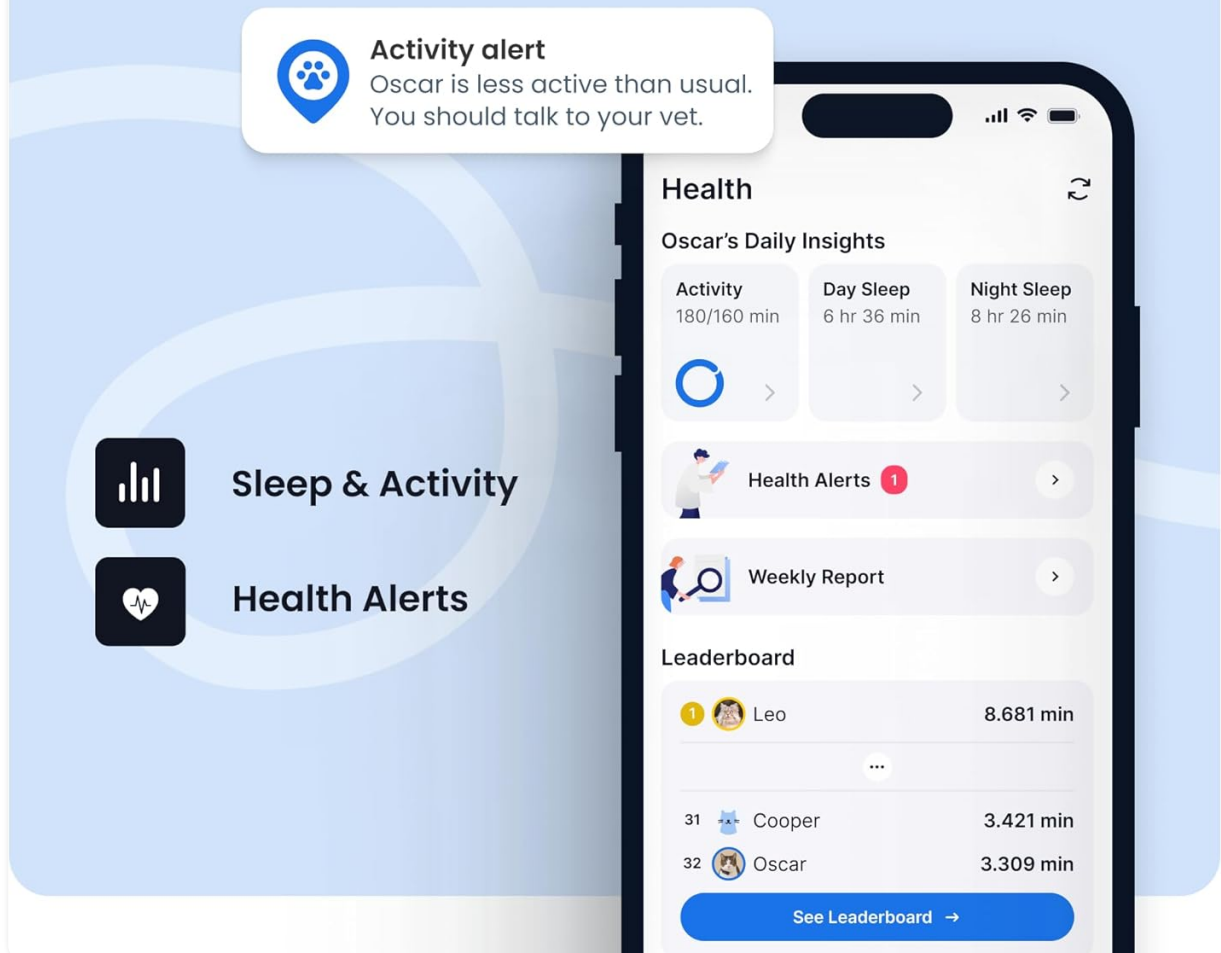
Activity alert
Oscar is less active than usual. You should talk to your vet.

Sleep & Activity

Health Alerts

Health

Oscar's Daily Insights

Activity
180/160 min

Day Sleep
6 hr 36 min

Night Sleep
8 hr 26 min

Health Alerts 1

Weekly Report

Leaderboard

1 Leo 8.681 min

...

31 Cooper 3.421 min

32 Oscar 3.309 min

See Leaderboard →